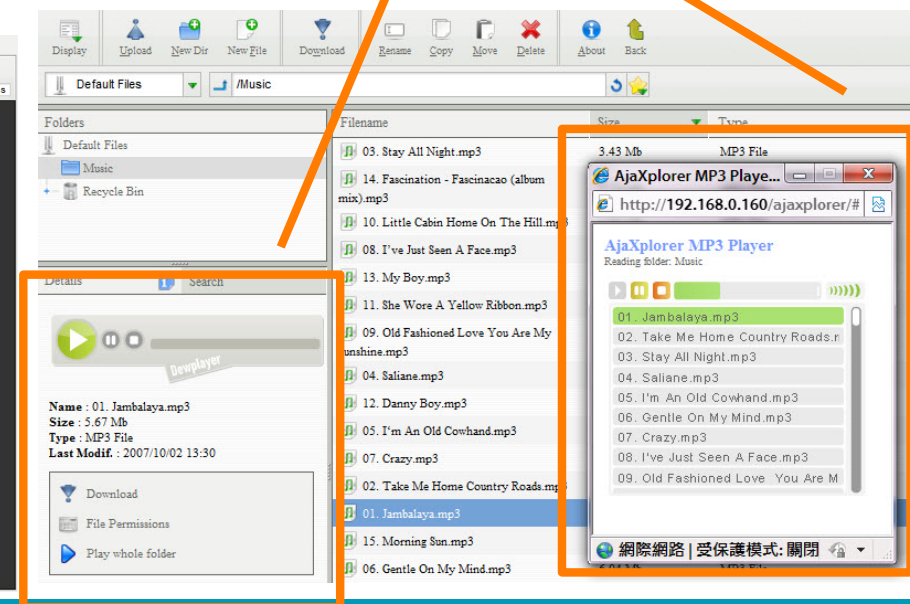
Display Upload New Dir New File Download Rename Copy Move Delete About Back

Default Files
/Music

Folders
Default Files
Music
Recycle Bin

Details Search

Dewplayer

**Name** : 01. Jambalaya.mp3
**Size** : 5.67 Mb
**Type** : MP3 File
**Last Modif.** : 2007/10/02 13:30

Download
File Permissions
Play whole folder

| Filename | Size | Type |
|---|---|---|
| 03. Stay All Night.mp3 | 3.43 Mb | MP3 File |
| 14. Fascination - Fascinacao (album mix).mp3 | | |
| 10. Little Cabin Home On The Hill.mp3 | | |
| 08. I've Just Seen A Face.mp3 | | |
| 13. My Boy.mp3 | | |
| 11. She Wore A Yellow Ribbon.mp3 | | |
| 09. Old Fashioned Love You Are My unshine.mp3 | | |
| 04. Saliane.mp3 | | |
| 12. Danny Boy.mp3 | | |
| 05. I'm An Old Cowhand.mp3 | | |
| 07. Crazy.mp3 | | |
| 02. Take Me Home Country Roads.mp3 | | |
| 01. Jambalaya.mp3 | | |
| 15. Morning Sun.mp3 | | |
| 06. Gentle On My Mind.mp3 | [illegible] | MP3 File |

AjaXplorer MP3 Playe...
http://192.168.0.160/ajaxplorer/#

AjaXplorer MP3 Player
Reading folder: Music

01. Jambalaya.mp3
02. Take Me Home Country Roads.r
03. Stay All Night.mp3
04. Saliane.mp3
05. I'm An Old Cowhand.mp3
06. Gentle On My Mind.mp3
07. Crazy.mp3
08. I've Just Seen A Face.mp3
09. Old Fashioned Love You Are M

網際網路 | 受保護模式: 關閉